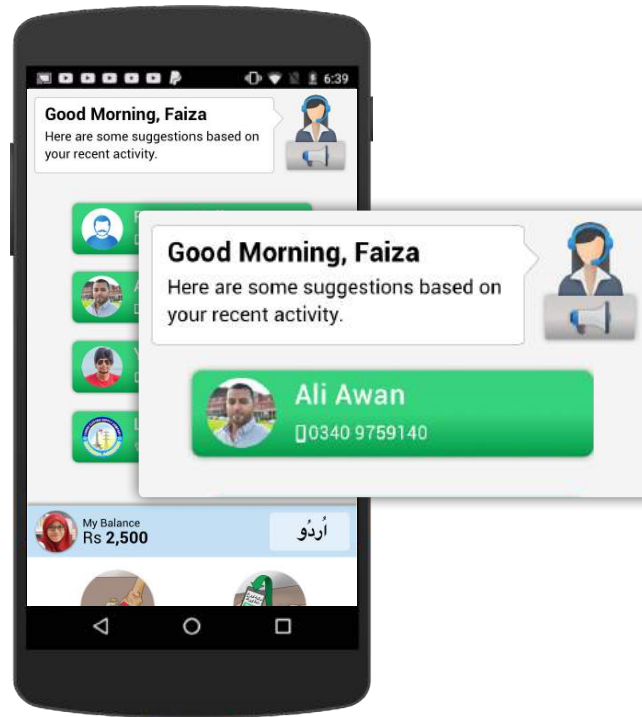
6:39

Good Morning, Faiza
Here are some suggestions based on your recent activity.

Good Morning, Faiza
Here are some suggestions based on your recent activity.

Ali Awan
0340 9759140

My Balance
Rs 2,500

اُردُو